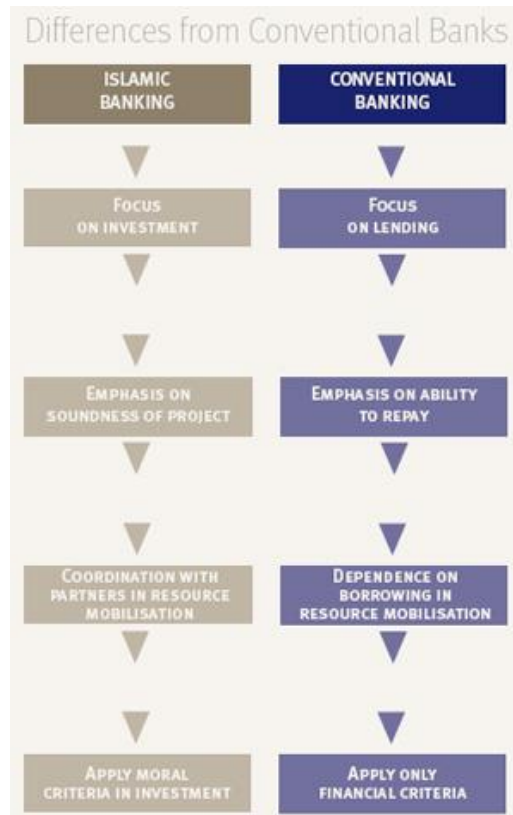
Differences from Conventional Banks

ISLAMIC BANKING

CONVENTIONAL BANKING

FOCUS ON INVESTMENT

FOCUS ON LENDING

EMPHASIS ON SOUNDNESS OF PROJECT

EMPHASIS ON ABILITY TO REPAY

COORDINATION WITH PARTNERS IN RESOURCE MOBILISATION

DEPENDENCE ON BORROWING IN RESOURCE MOBILISATION

APPLY MORAL CRITERIA IN INVESTMENT

APPLY ONLY FINANCIAL CRITERIA